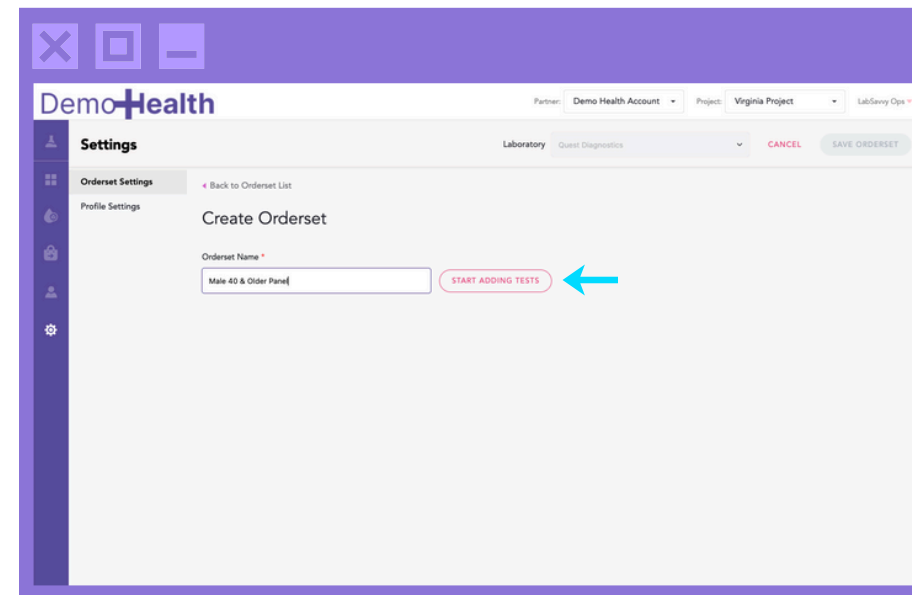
DemoHealth

Partner: Demo Health Account

Project: Virginia Project

LabSavvy Ops

Settings

Laboratory Quest Diagnostics

CANCEL

SAVE ORDERSET

Orderset Settings

Profile Settings

Back to Orderset List

Create Orderset

Orderset Name *

Male 40 & Older Panel

START ADDING TESTS